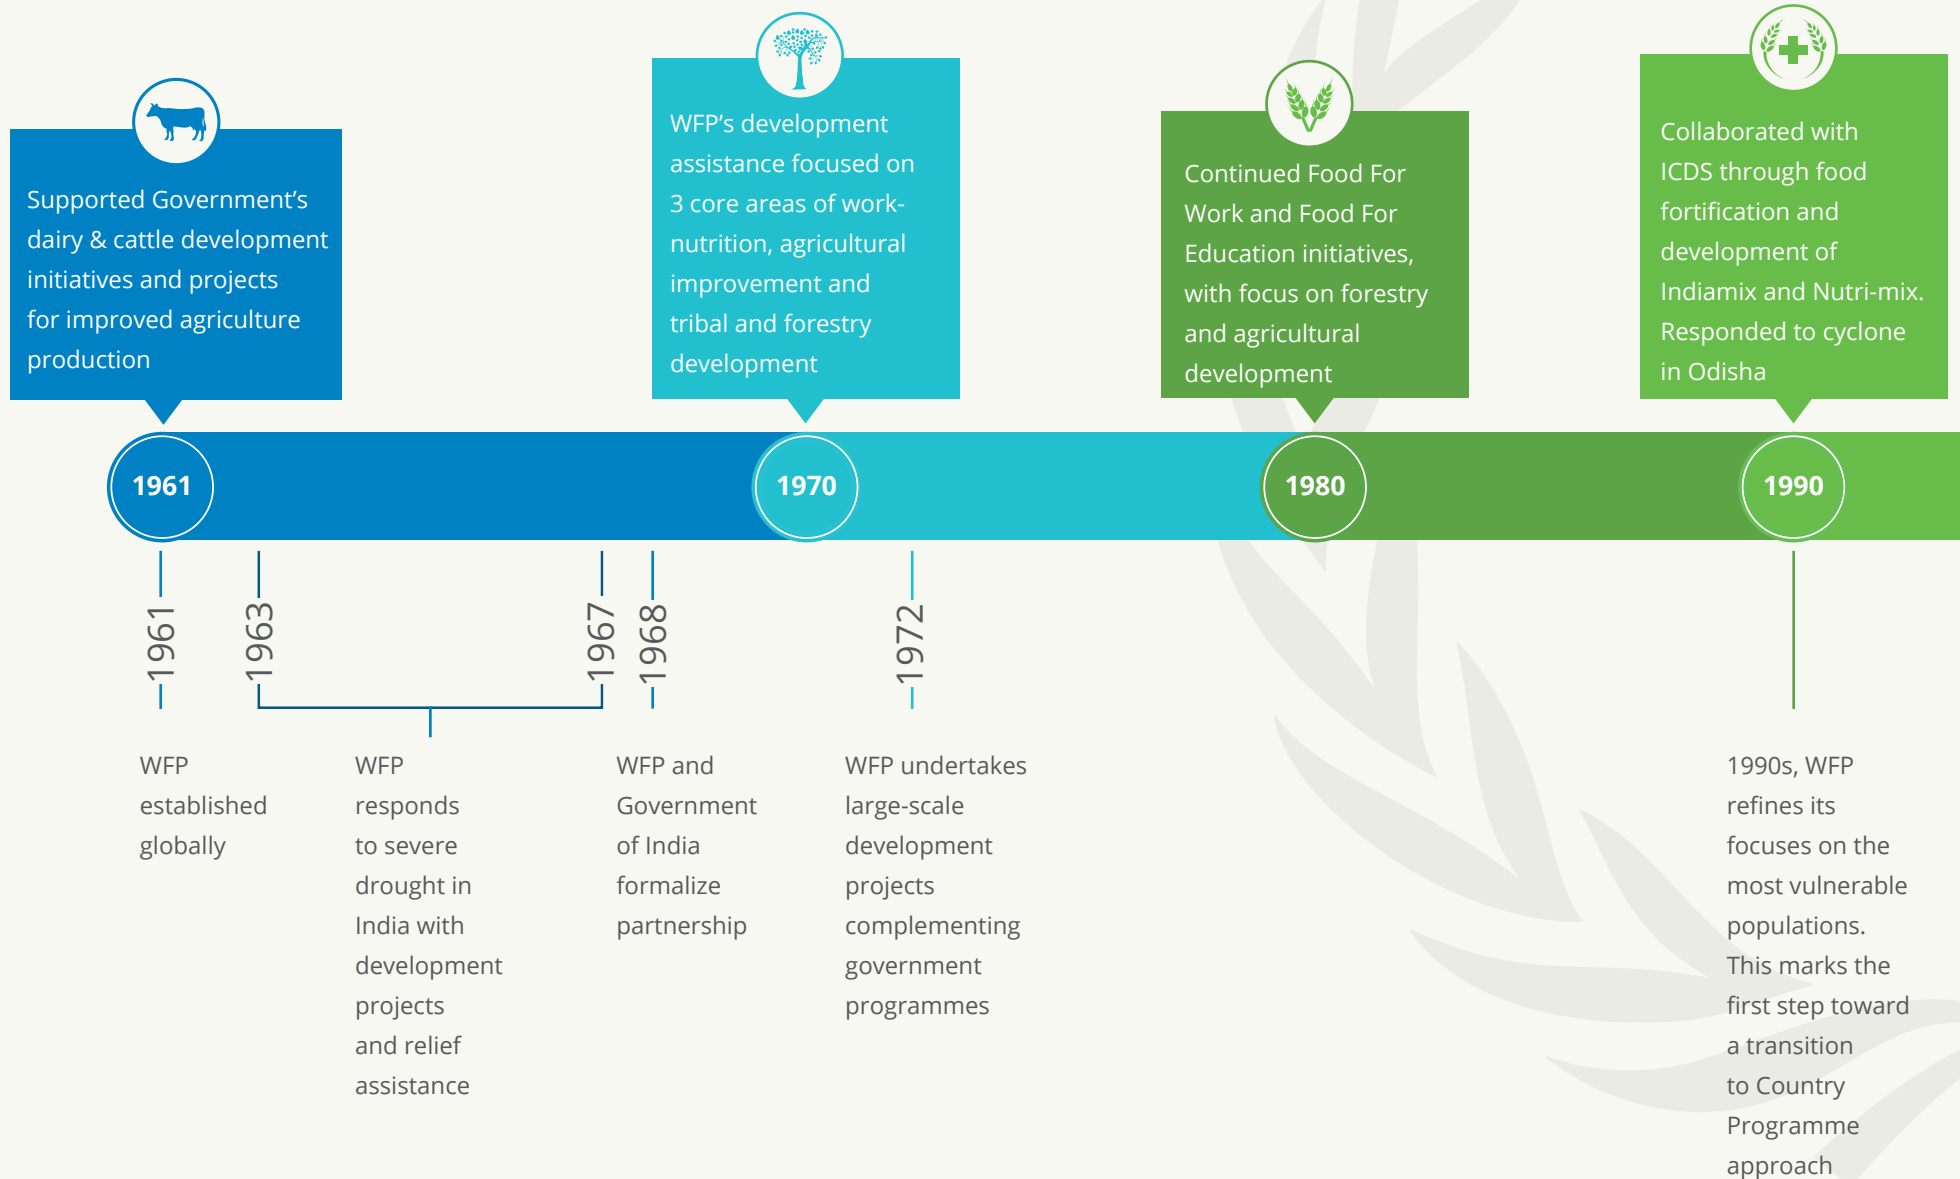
Supported Government's dairy & cattle development initiatives and projects for improved agriculture production

WFP's development assistance focused on 3 core areas of work- nutrition, agricultural improvement and tribal and forestry development

Continued Food For Work and Food For Education initiatives, with focus on forestry and agricultural development

Collaborated with ICDS through food fortification and development of Indiamix and Nutri-mix. Responded to cyclone in Odisha

1961

1970

1980

1990

1961

1963

1967

1968

1972

WFP established globally

WFP responds to severe drought in India with development projects and relief assistance

WFP and Government of India formalize partnership

WFP undertakes large-scale development projects complementing government programmes

1990s, WFP refines its focuses on the most vulnerable populations. This marks the first step toward a transition to Country Programme approach